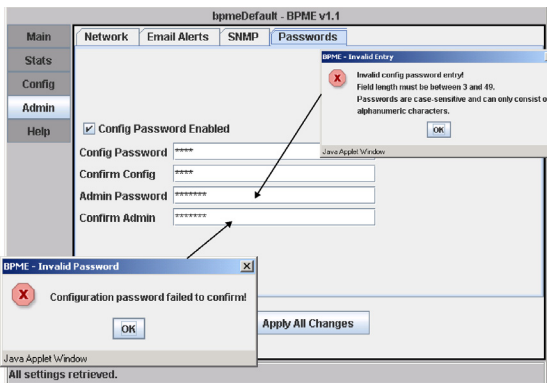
bpmeDefault - BPME v1.1

Main
Stats
Config
Admin
Help

Network
Email Alerts
SNMP
Passwords

BPME - Invalid Entry
Invalid config password entry!
Field length must be between 3 and 49.
Passwords are case-sensitive and can only consist o
alphanumeric characters.
OK
Java Applet Window

Config Password Enabled
Config Password ****
Confirm Config ****
Admin Password ********
Confirm Admin *******

BPME - Invalid Password
Configuration password failed to confirm!
OK
Java Applet Window

Apply All Changes

All settings retrieved.